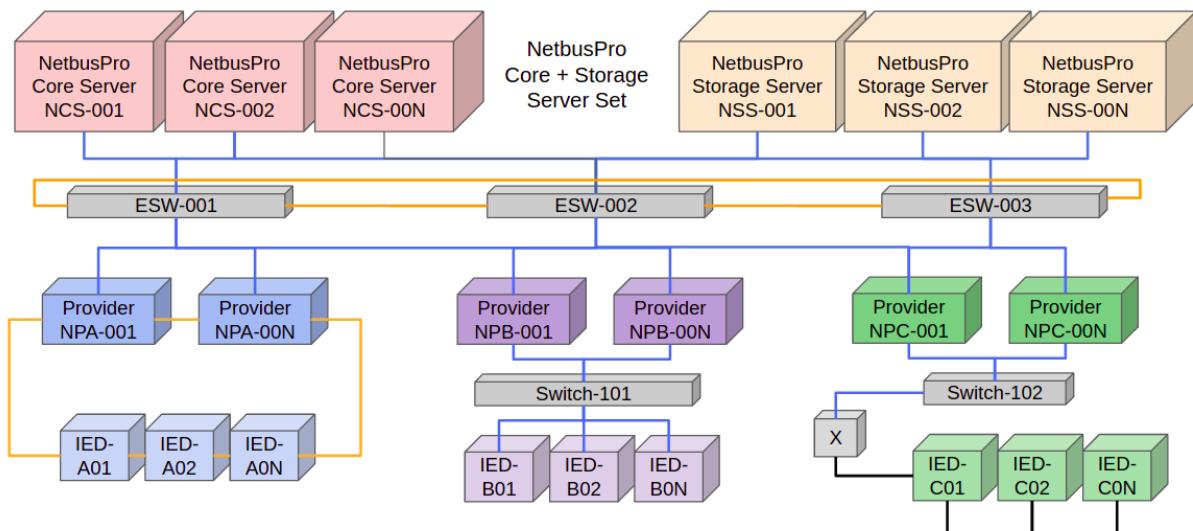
NetbusPro Core Server NCS-001

NetbusPro Core Server NCS-002

NetbusPro Core Server NCS-00N

NetbusPro Core + Storage Server Set

NetbusPro Storage Server NSS-001

NetbusPro Storage Server NSS-002

NetbusPro Storage Server NSS-00N

ESW-001

ESW-002

ESW-003

Provider NPA-001

Provider NPA-00N

Provider NPB-001

Provider NPB-00N

Provider NPC-001

Provider NPC-00N

Switch-101

Switch-102

X

IED-A01

IED-A02

IED-A0N

IED-B01

IED-B02

IED-B0N

IED-C01

IED-C02

IED-C0N